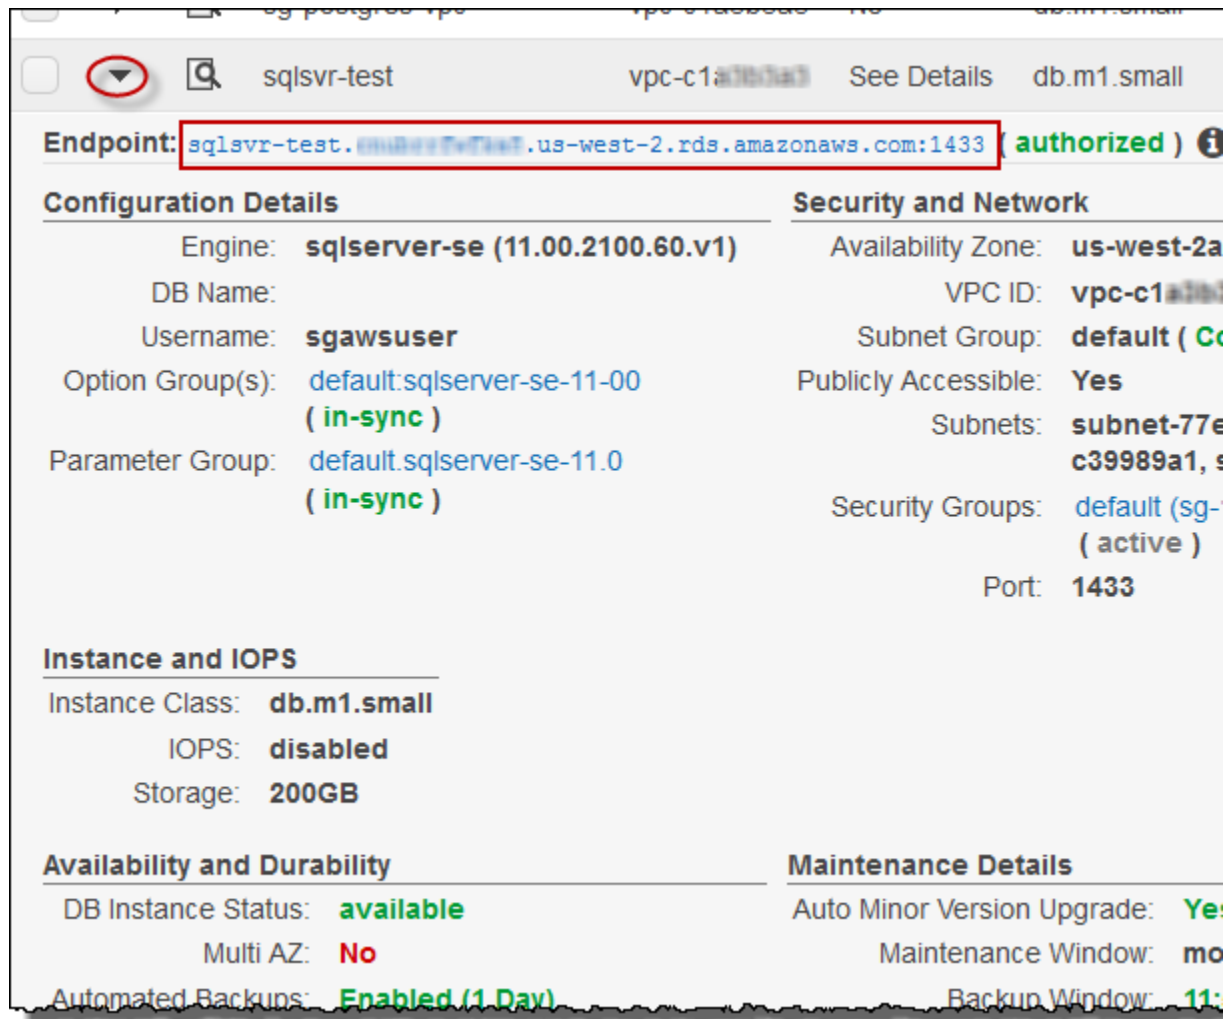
sqlsvr-test vpc-c1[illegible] See Details db.m1.small

Endpoint: sqlsvr-test.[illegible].us-west-2.rds.amazonaws.com:1433 ( authorized )

Configuration Details

Engine: sqlserver-se (11.00.2100.60.v1)

DB Name:

Username: sgawsuser

Option Group(s): default:sqlserver-se-11-00 ( in-sync )

Parameter Group: default.sqlserver-se-11.0 ( in-sync )

Security and Network

Availability Zone: us-west-2a

VPC ID: vpc-c1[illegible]

Subnet Group: default ( Co

Publicly Accessible: Yes

Subnets: subnet-77e c39989a1, s

Security Groups: default (sg- ( active )

Port: 1433

Instance and IOPS

Instance Class: db.m1.small

IOPS: disabled

Storage: 200GB

Availability and Durability

DB Instance Status: available

Multi AZ: No

Automated Backups: Enabled (1 Day)

Maintenance Details

Auto Minor Version Upgrade: Ye

Maintenance Window: mo

Backup Window: 11: